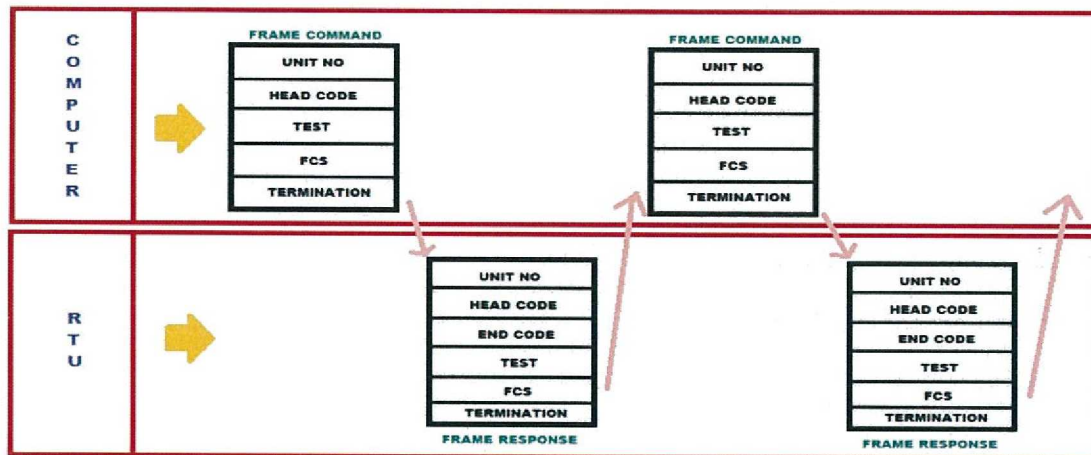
COMPUTER

FRAME COMMAND

| UNIT NO |
|---|
| HEAD CODE |
| TEST |
| FCS |
| TERMINATION |

FRAME COMMAND

| UNIT NO |
|---|
| HEAD CODE |
| TEST |
| FCS |
| TERMINATION |

RTU

| UNIT NO |
|---|
| HEAD CODE |
| END CODE |
| TEST |
| FCS |
| TERMINATION |

FRAME RESPONSE

| UNIT NO |
|---|
| HEAD CODE |
| END CODE |
| TEST |
| FCS |
| TERMINATION |

FRAME RESPONSE